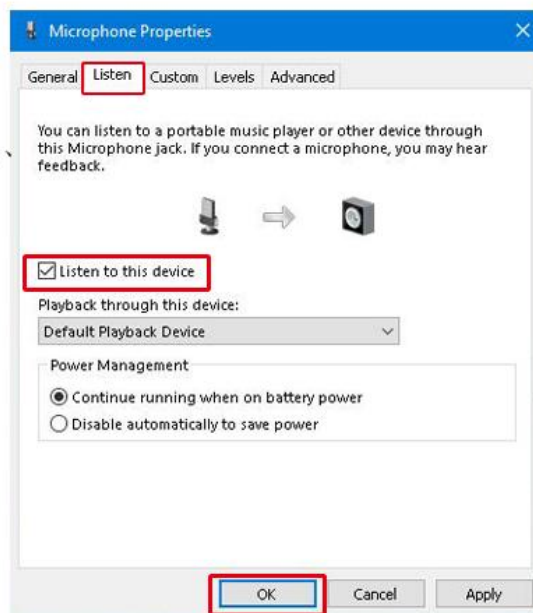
Microphone Properties

General Listen Custom Levels Advanced

You can listen to a portable music player or other device through this Microphone jack. If you connect a microphone, you may hear feedback.

Listen to this device

Playback through this device:

Default Playback Device

Power Management

Continue running when on battery power

Disable automatically to save power

OK Cancel Apply